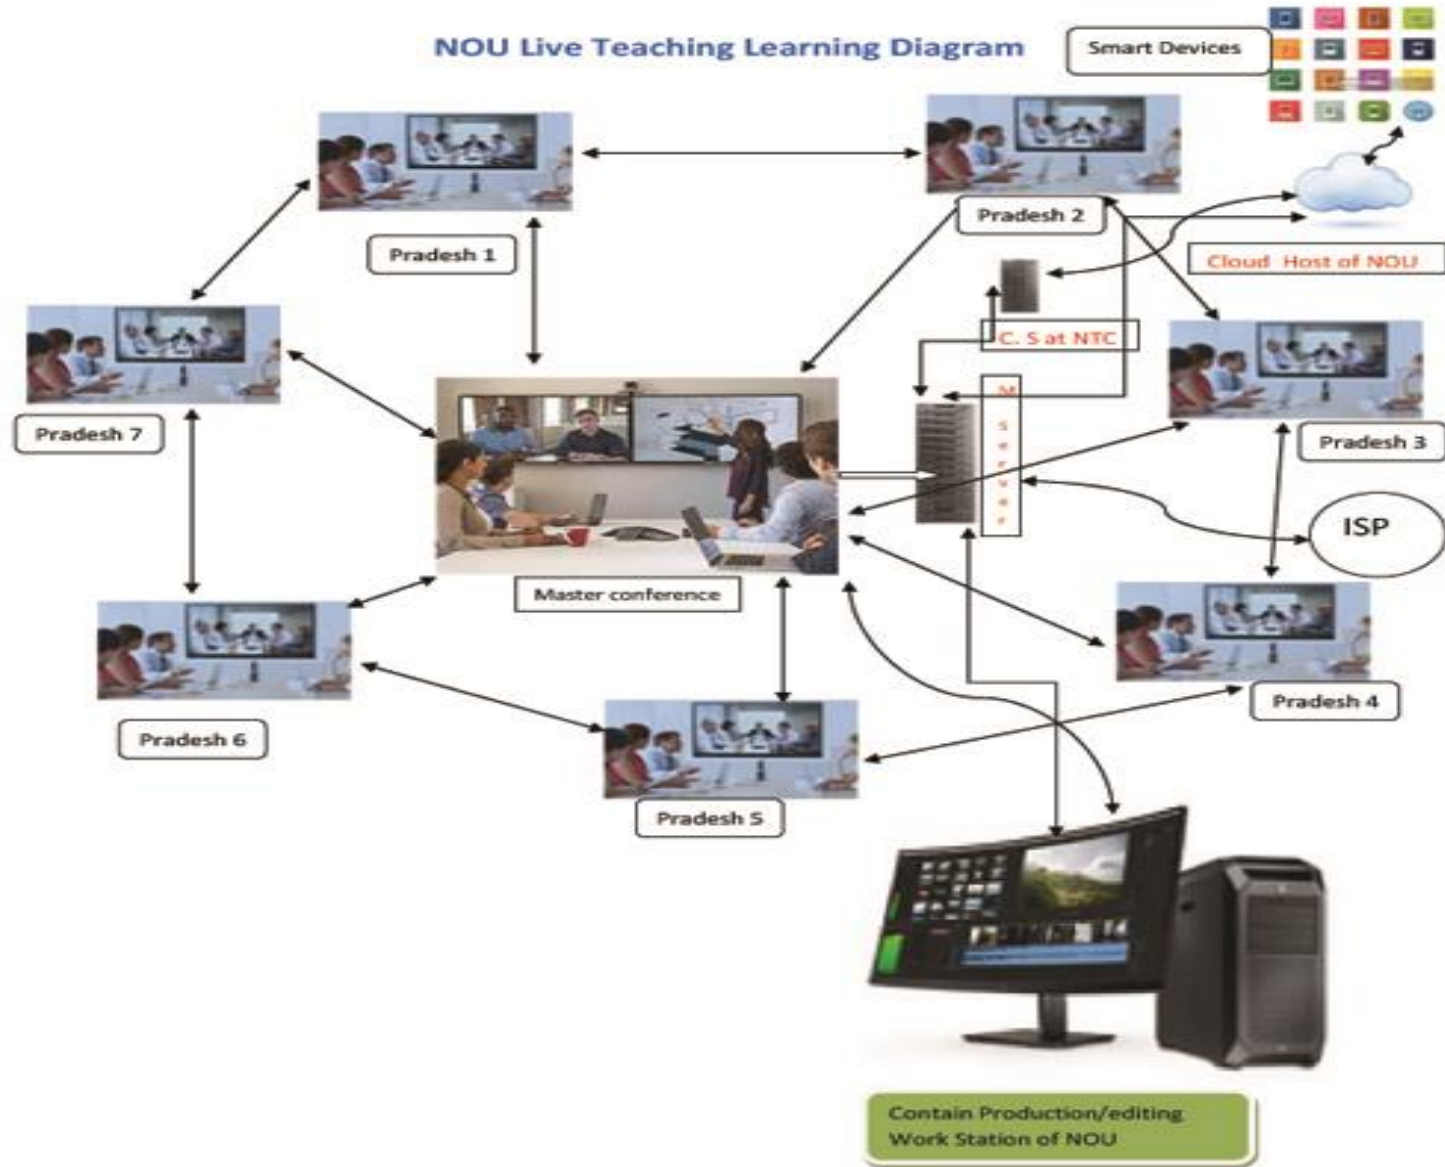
NOU Live Teaching Learning Diagram

Smart Devices

Pradesh 1

Pradesh 2

Cloud Host of NOU

C. S at NTC

M S e r v e r

Pradesh 7

Pradesh 3

ISP

Master conference

Pradesh 4

Pradesh 6

Pradesh 5

Contain Production/editing Work Station of NOU